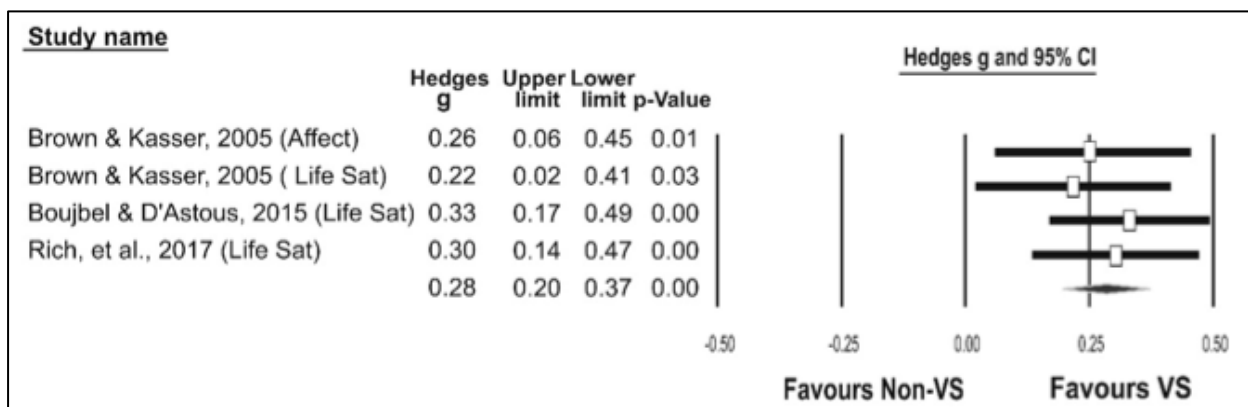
| Study name | Hedges g | Upper limit | Lower limit | p-Value |
|---|---|---|---|---|
| Brown & Kasser, 2005 (Affect) | 0.26 | 0.06 | 0.45 | 0.01 |
| Brown & Kasser, 2005 ( Life Sat) | 0.22 | 0.02 | 0.41 | 0.03 |
| Boujbel & D'Astous, 2015 (Life Sat) | 0.33 | 0.17 | 0.49 | 0.00 |
| Rich, et al., 2017 (Life Sat) | 0.30 | 0.14 | 0.47 | 0.00 |
| | 0.28 | 0.20 | 0.37 | 0.00 |

Hedges g and 95% CI

-0.50 -0.25 0.00 0.25 0.50

Favours Non-VS Favours VS